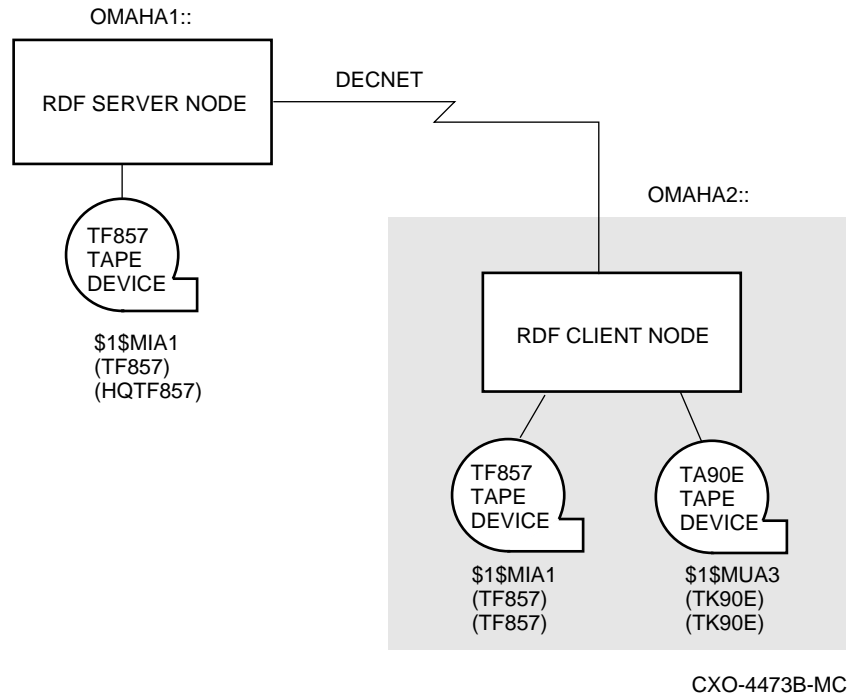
OMAHA1::

RDF SERVER NODE

DECNET

TF857 TAPE DEVICE

$1$MIA1
(TF857)
(HQTF857)

OMAHA2::

RDF CLIENT NODE

TF857 TAPE DEVICE

$1$MIA1
(TF857)
(TF857)

TA90E TAPE DEVICE

$1$MUA3
(TK90E)
(TK90E)

CXO-4473B-MC